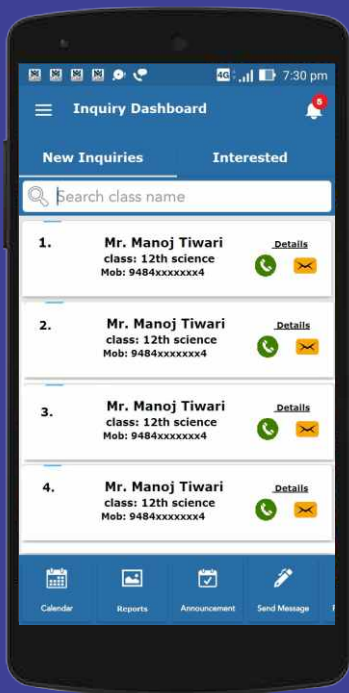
4G 7:30 pm

Inquiry Dashboard 5

New Inquiries Interested

Search class name

1. Mr. Manoj Tiwari
class: 12th science
Mob: 9484xxxxxxx4
Details

2. Mr. Manoj Tiwari
class: 12th science
Mob: 9484xxxxxxx4
Details

3. Mr. Manoj Tiwari
class: 12th science
Mob: 9484xxxxxxx4
Details

4. Mr. Manoj Tiwari
class: 12th science
Mob: 9484xxxxxxx4
Details

Calendar Reports Announcement Send Message